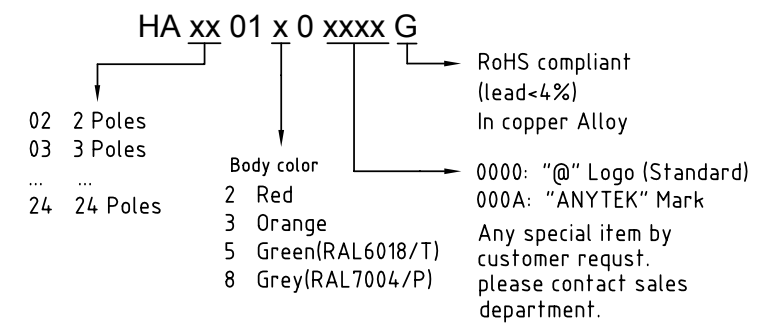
HA xx 01 x 0 xxxx G

RoHS compliant
(lead<4%)
In copper Alloy

02 2 Poles
03 3 Poles
... ...
24 24 Poles

Body color
2 Red
3 Orange
5 Green(RAL6018/T)
8 Grey(RAL7004/P)

0000: "@" Logo (Standard)
000A: "ANYTEK" Mark
Any special item by customer requst.
please contact sales department.